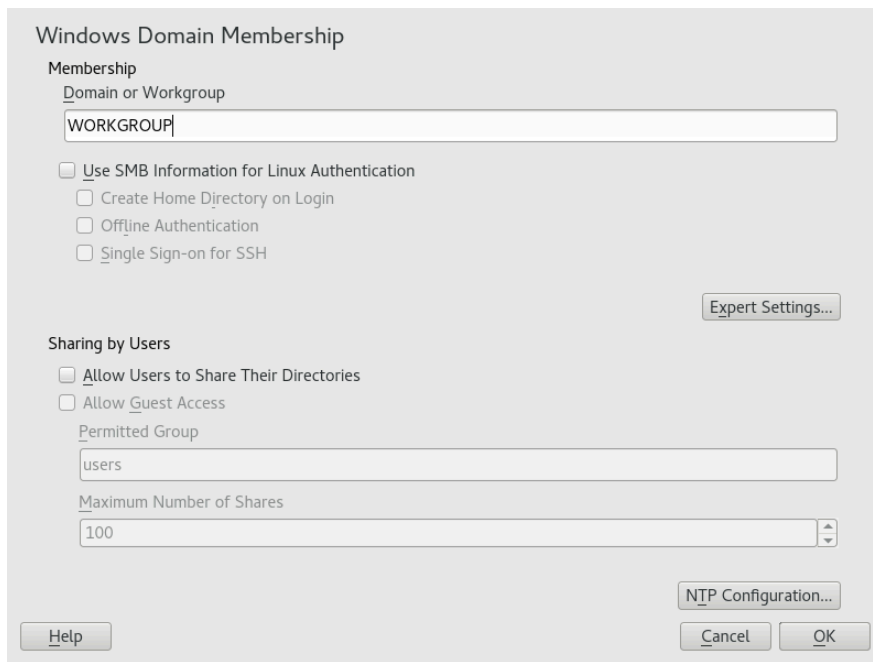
Windows Domain Membership

Membership

Domain or Workgroup

WORKGROUP

Use SMB Information for Linux Authentication

Create Home Directory on Login

Offline Authentication

Single Sign-on for SSH

Expert Settings...

Sharing by Users

Allow Users to Share Their Directories

Allow Guest Access

Permitted Group

users

Maximum Number of Shares

100

NTP Configuration...

Help

Cancel

OK